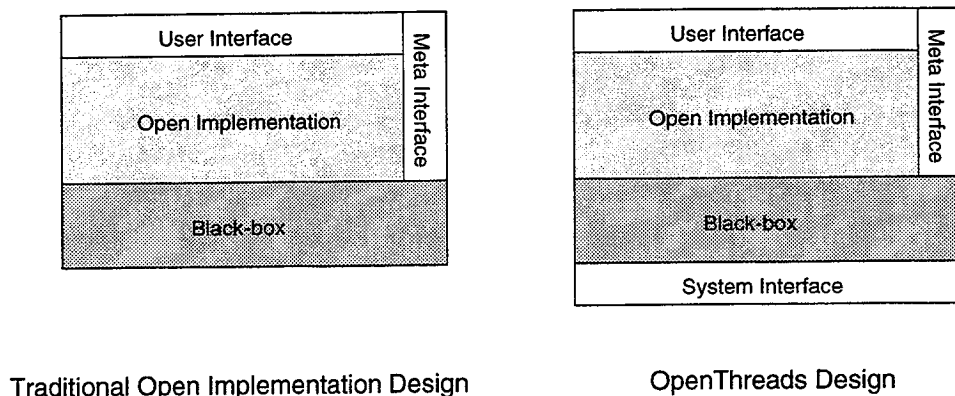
User Interface

Meta Interface

Open Implementation

Black-box

Traditional Open Implementation Design

User Interface

Meta Interface

Open Implementation

Black-box

System Interface

OpenThreads Design